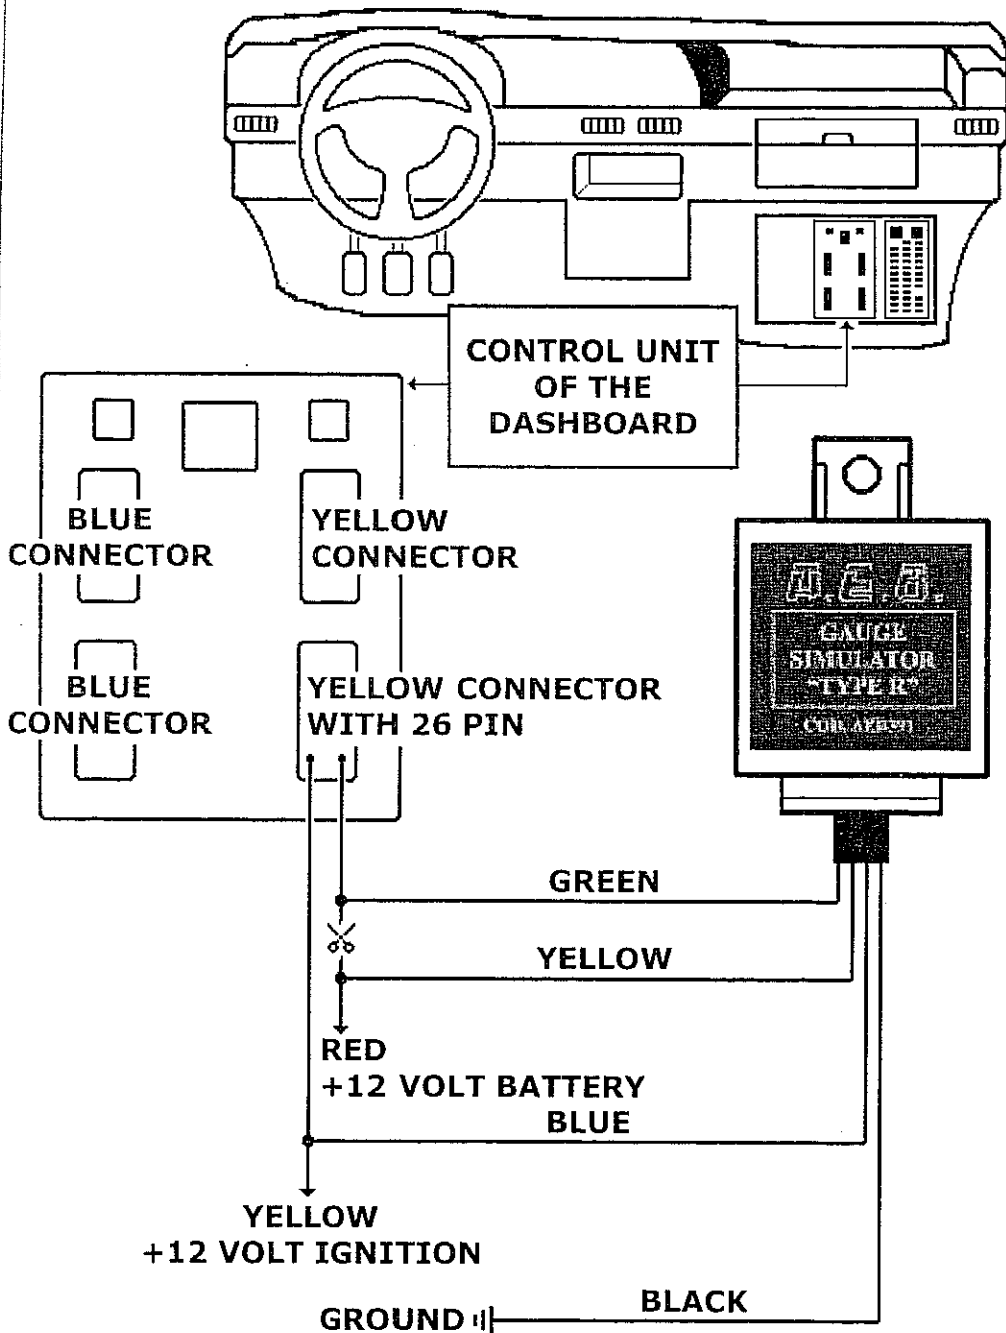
CONTROL UNIT OF THE DASHBOARD

BLUE CONNECTOR

YELLOW CONNECTOR

BLUE CONNECTOR

YELLOW CONNECTOR WITH 26 PIN

A.E.B.

GAUGE SIMULATOR "TYPE R"

COD. AEB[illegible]

GREEN

YELLOW

RED
+12 VOLT BATTERY

BLUE

YELLOW
+12 VOLT IGNITION

GROUND

BLACK